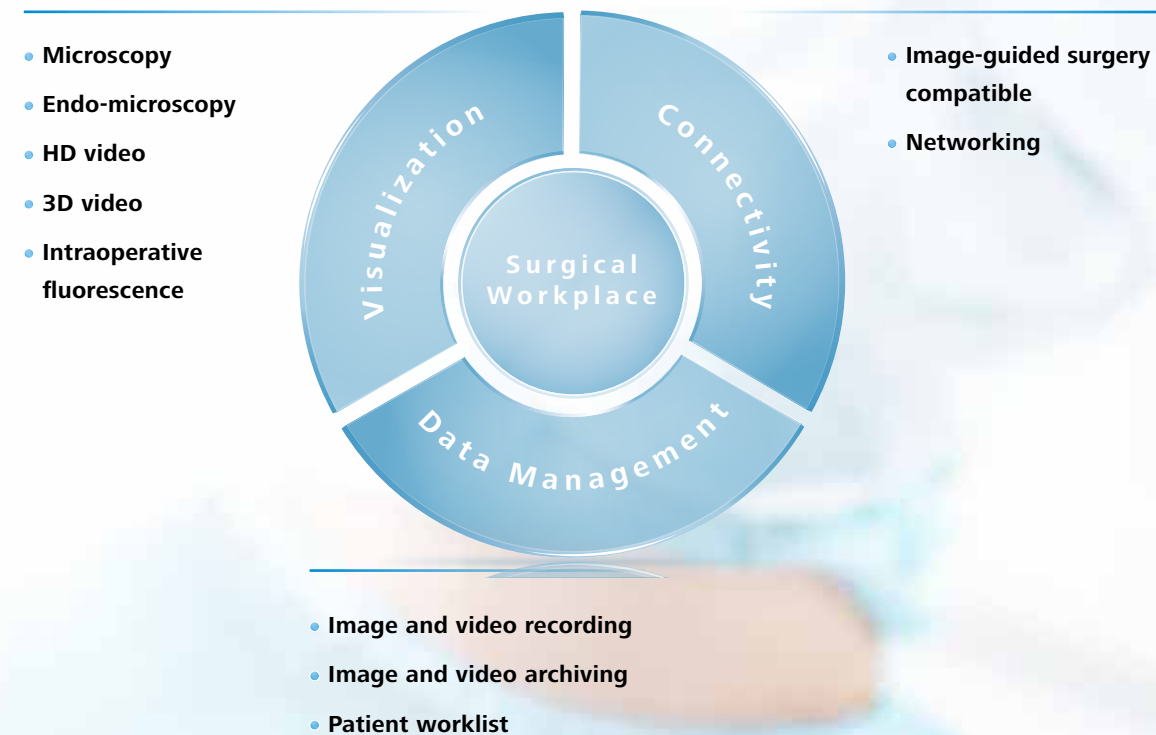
- Microscopy
- Endo-microscopy
- HD video
- 3D video
- Intraoperative fluorescence

Visualization

Connectivity

Surgical Workplace

Data Management

- Image-guided surgery compatible
- Networking

- Image and video recording
- Image and video archiving
- Patient worklist